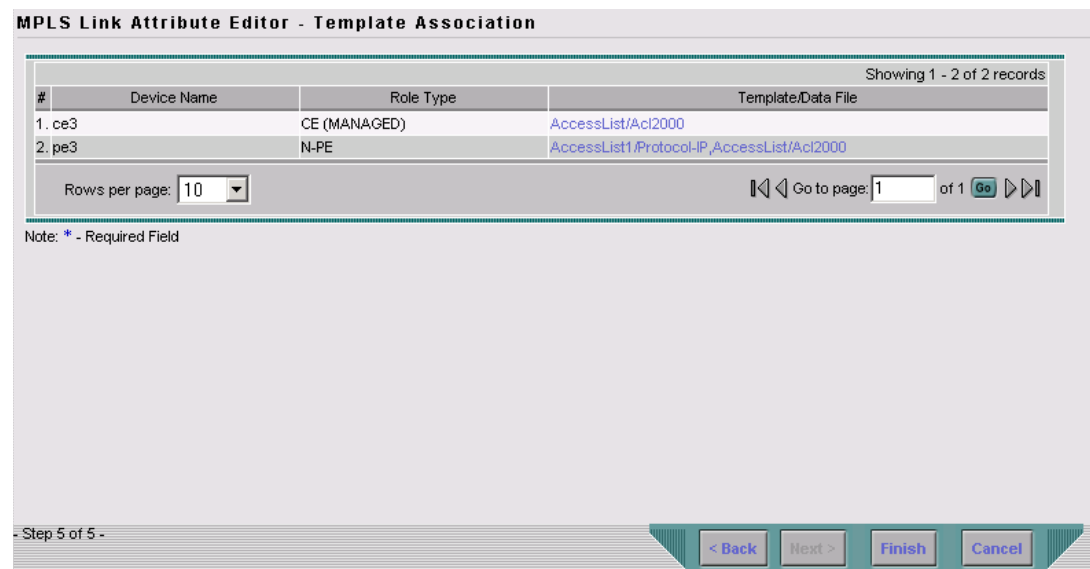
MPLS Link Attribute Editor - Template Association

Showing 1 - 2 of 2 records

| # | Device Name | Role Type | Template/Data File |
|---|---|---|---|
| 1. | ce3 | CE (MANAGED) | AccessList/Acl2000 |
| 2. | pe3 | N-PE | AccessList1/Protocol-IP,AccessList/Acl2000 |

Rows per page: 10

Go to page: 1 of 1 Go

Note: * - Required Field

- Step 5 of 5 -

< Back Next > Finish Cancel